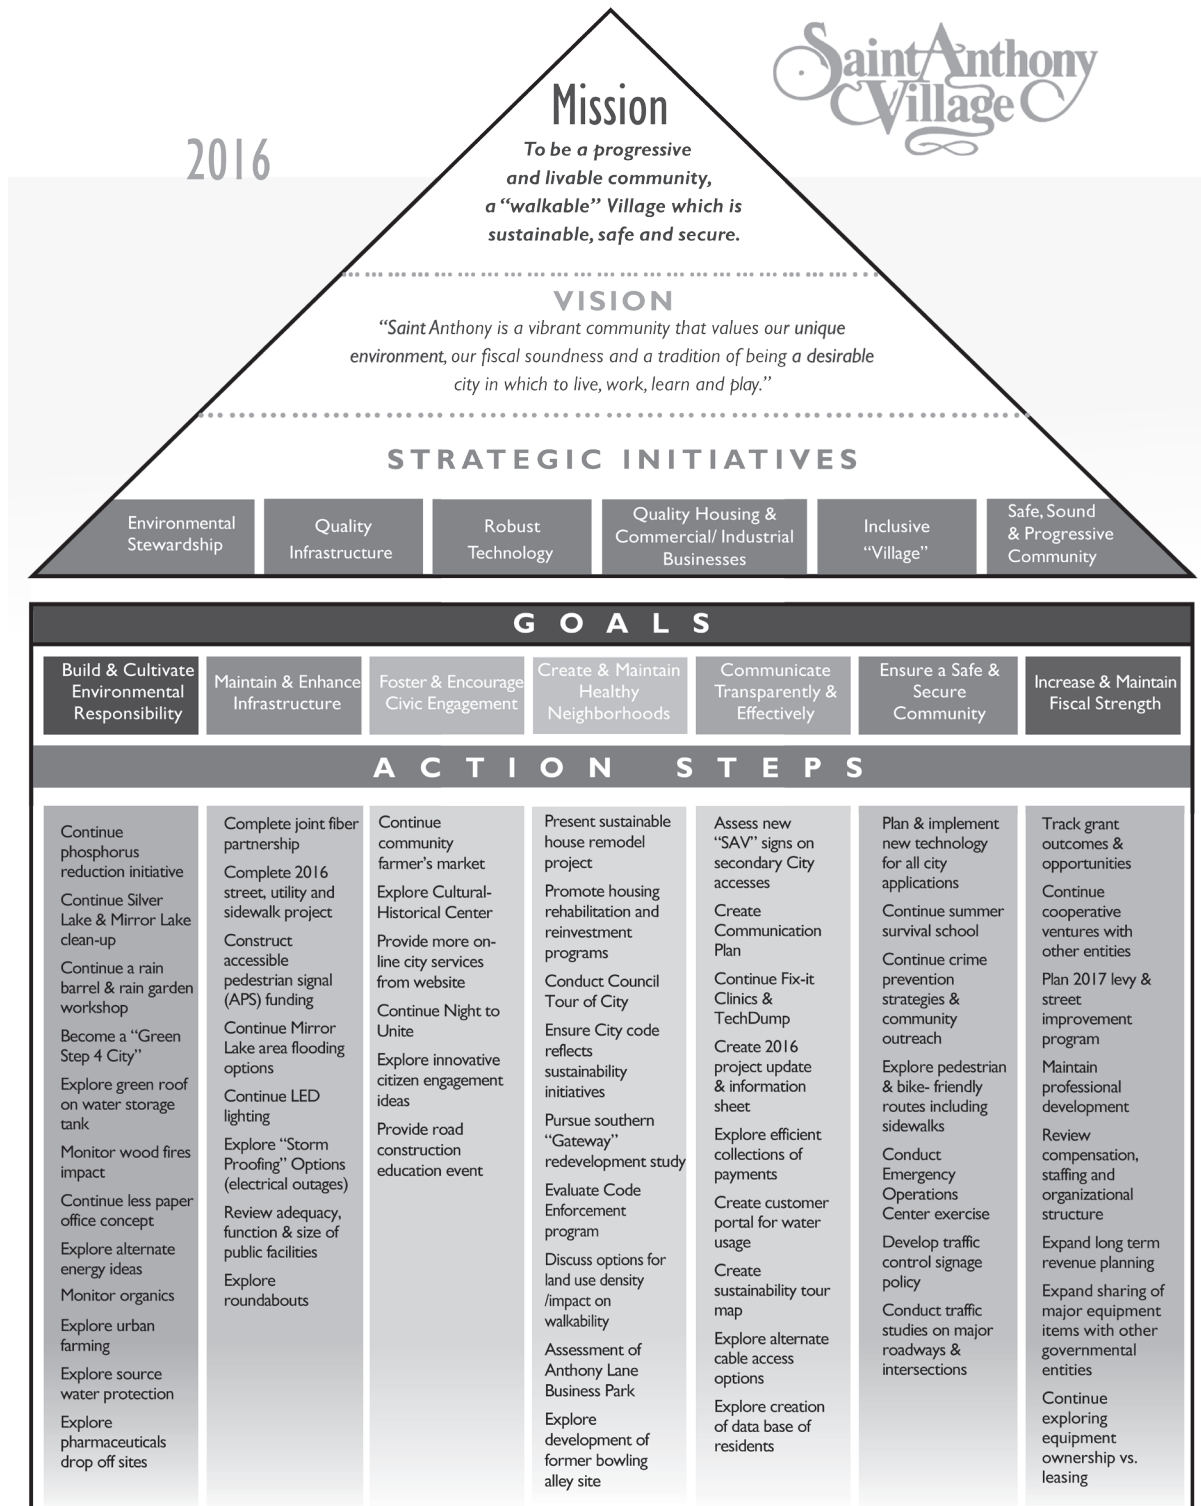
2016

Saint Anthony Village

Mission

To be a progressive and livable community, a "walkable" Village which is sustainable, safe and secure.

VISION

"Saint Anthony is a vibrant community that values our unique environment, our fiscal soundness and a tradition of being a desirable city in which to live, work, learn and play."

STRATEGIC INITIATIVES

Environmental Stewardship

Quality Infrastructure

Robust Technology

Quality Housing & Commercial/ Industrial Businesses

Inclusive "Village"

Safe, Sound & Progressive Community

GOALS

Build & Cultivate Environmental Responsibility

Maintain & Enhance Infrastructure

Foster & Encourage Civic Engagement

Create & Maintain Healthy Neighborhoods

Communicate Transparently & Effectively

Ensure a Safe & Secure Community

Increase & Maintain Fiscal Strength

ACTION STEPS

Continue phosphorus reduction initiative

Continue Silver Lake & Mirror Lake clean-up

Continue a rain barrel & rain garden workshop

Become a "Green Step 4 City"

Explore green roof on water storage tank

Monitor wood fires impact

Continue less paper office concept

Explore alternate energy ideas

Monitor organics

Explore urban farming

Explore source water protection

Explore pharmaceuticals drop off sites

Complete joint fiber partnership

Complete 2016 street, utility and sidewalk project

Construct accessible pedestrian signal (APS) funding

Continue Mirror Lake area flooding options

Continue LED lighting

Explore "Storm Proofing" Options (electrical outages)

Review adequacy, function & size of public facilities

Explore roundabouts

Continue community farmer's market

Explore Cultural-Historical Center

Provide more on-line city services from website

Continue Night to Unite

Explore innovative citizen engagement ideas

Provide road construction education event

Present sustainable house remodel project

Promote housing rehabilitation and reinvestment programs

Conduct Council Tour of City

Ensure City code reflects sustainability initiatives

Pursue southern "Gateway" redevelopment study

Evaluate Code Enforcement program

Discuss options for land use density /impact on walkability

Assessment of Anthony Lane Business Park

Explore development of former bowling alley site

Assess new "SAV" signs on secondary City accesses

Create Communication Plan

Continue Fix-it Clinics & TechDump

Create 2016 project update & information sheet

Explore efficient collections of payments

Create customer portal for water usage

Create sustainability tour map

Explore alternate cable access options

Explore creation of data base of residents

Plan & implement new technology for all city applications

Continue summer survival school

Continue crime prevention strategies & community outreach

Explore pedestrian & bike- friendly routes including sidewalks

Conduct Emergency Operations Center exercise

Develop traffic control signage policy

Conduct traffic studies on major roadways & intersections

Track grant outcomes & opportunities

Continue cooperative ventures with other entities

Plan 2017 levy & street improvement program

Maintain professional development

Review compensation, staffing and organizational structure

Expand long term revenue planning

Expand sharing of major equipment items with other governmental entities

Continue exploring equipment ownership vs. leasing